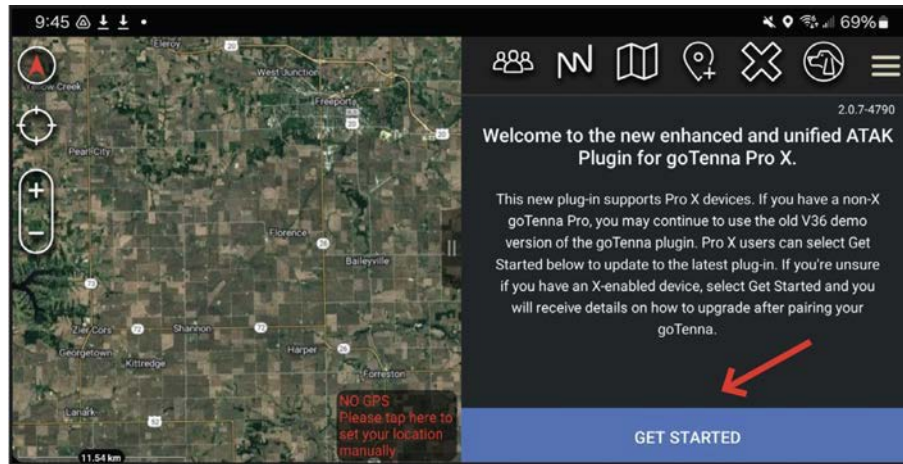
9:45 69%

Eleroy
20
West Junction
Yellow Creek
Freeport
26
20
Pearl City
Florence
Baileyville
73
Zier Cors
Shannon
72
Georgetown
Kittredge
Harper
26
Forreston
Lanark
NO GPS
Please tap here to set your location manually
11.54 km

2.0.7-4790

Welcome to the new enhanced and unified ATAK Plugin for goTenna Pro X.

This new plug-in supports Pro X devices. If you have a non-X goTenna Pro, you may continue to use the old V36 demo version of the goTenna plugin. Pro X users can select Get Started below to update to the latest plug-in. If you're unsure if you have an X-enabled device, select Get Started and you will receive details on how to upgrade after pairing your goTenna.

GET STARTED